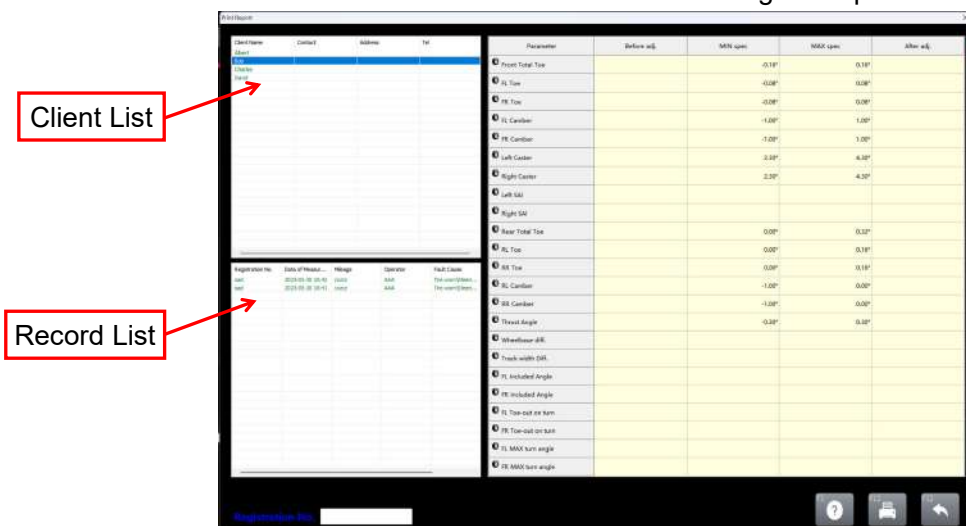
Print Report

Client List

Record List

| Client Name | Contact | Address | Tel |
|---|---|---|---|
| Albert | | | |
| Bob | | | |
| Charles | | | |
| David | | | |

| Registration No. | Date of Measure... | Mileage | Operator | Fault Cause |
|---|---|---|---|---|
| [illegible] | 2023-01-30 16:41 | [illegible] | AAA | The user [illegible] |
| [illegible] | 2023-01-30 16:41 | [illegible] | AAA | The user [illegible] |

| Parameter | Before adj. | MIN spec | MAX spec | After adj. |
|---|---|---|---|---|
| Front Total Toe | | -0.16° | 0.16° | |
| FL Toe | | -0.08° | 0.08° | |
| FR Toe | | -0.08° | 0.08° | |
| FL Camber | | -1.00° | 1.00° | |
| FR Camber | | -1.00° | 1.00° | |
| Left Caster | | 2.50° | 4.50° | |
| Right Caster | | 2.50° | 4.50° | |
| Left SAI | | | | |
| Right SAI | | | | |
| Rear Total Toe | | 0.00° | 0.32° | |
| RL Toe | | 0.00° | 0.16° | |
| RR Toe | | 0.00° | 0.16° | |
| RL Camber | | -1.00° | 0.00° | |
| RR Camber | | -1.00° | 0.00° | |
| Thrust Angle | | -0.30° | 0.30° | |
| Wheelbase diff. | | | | |
| Track width Diff. | | | | |
| FL Included Angle | | | | |
| FR Included Angle | | | | |
| FL Toe-out on turn | | | | |
| FR Toe-out on turn | | | | |
| FL MAX turn angle | | | | |
| FR MAX turn angle | | | | |

Registration No.